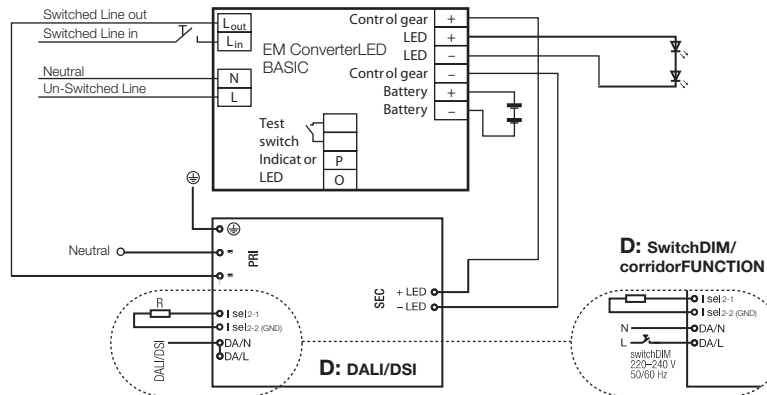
Switched Line out
Switched Line in
$L_{out}$
$L_{in}$
EM ConverterLED BASIC
Neutral
Un-Switched Line
N
L
Control gear +
LED +
LED –
Control gear –
Battery +
Battery –
Test switch
Indicat or LED
P
O
⏚
⏚
Neutral
PRI
SEC
+ LED
– LED
R
I sel2-1
I sel2-2 (GND)
DA/N
DA/L
DALI/DSI
D: DALI/DSI
D: SwitchDIM/ corridorFUNCTION
I sel2-1
I sel2-2 (GND)
N
L
DA/N
DA/L
switchDIM 220–240 V 50/60 Hz